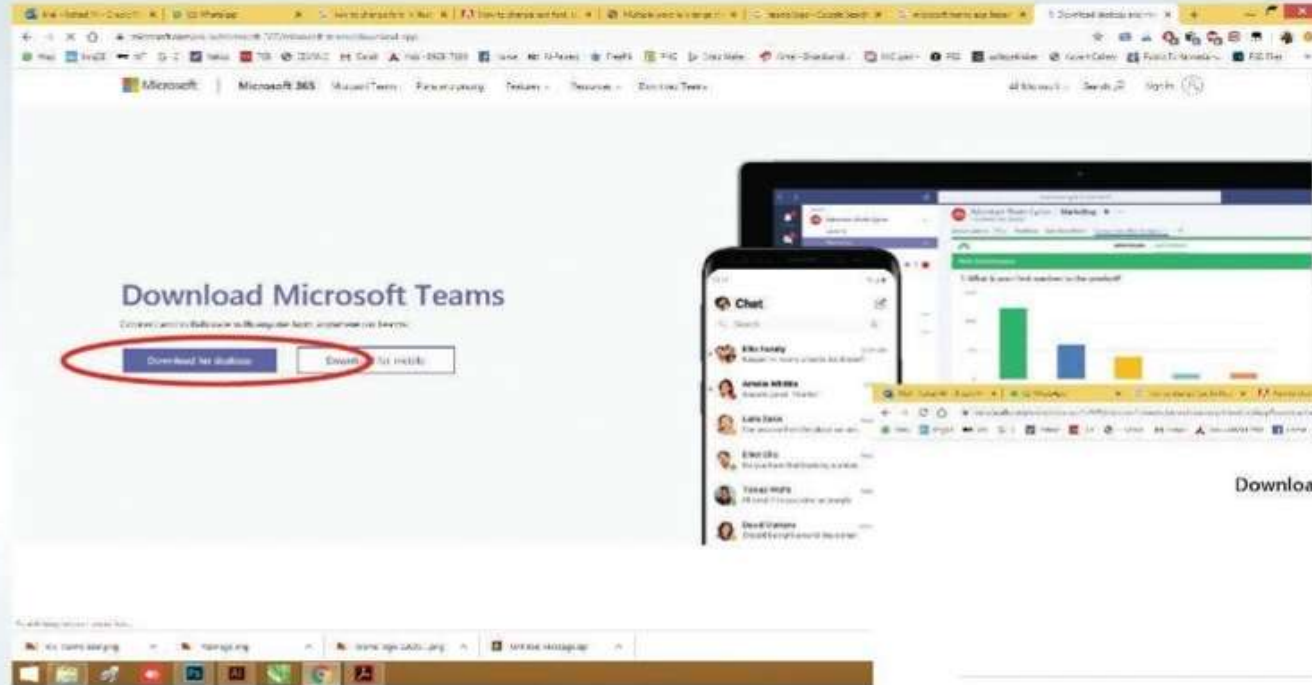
Microsoft | Microsoft 365 Microsoft Teams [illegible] Features Resources Download Teams

All Microsoft Search Sign in

Download Microsoft Teams

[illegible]

Download for desktop

Download for mobile

Chat

Search

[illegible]

Downloa